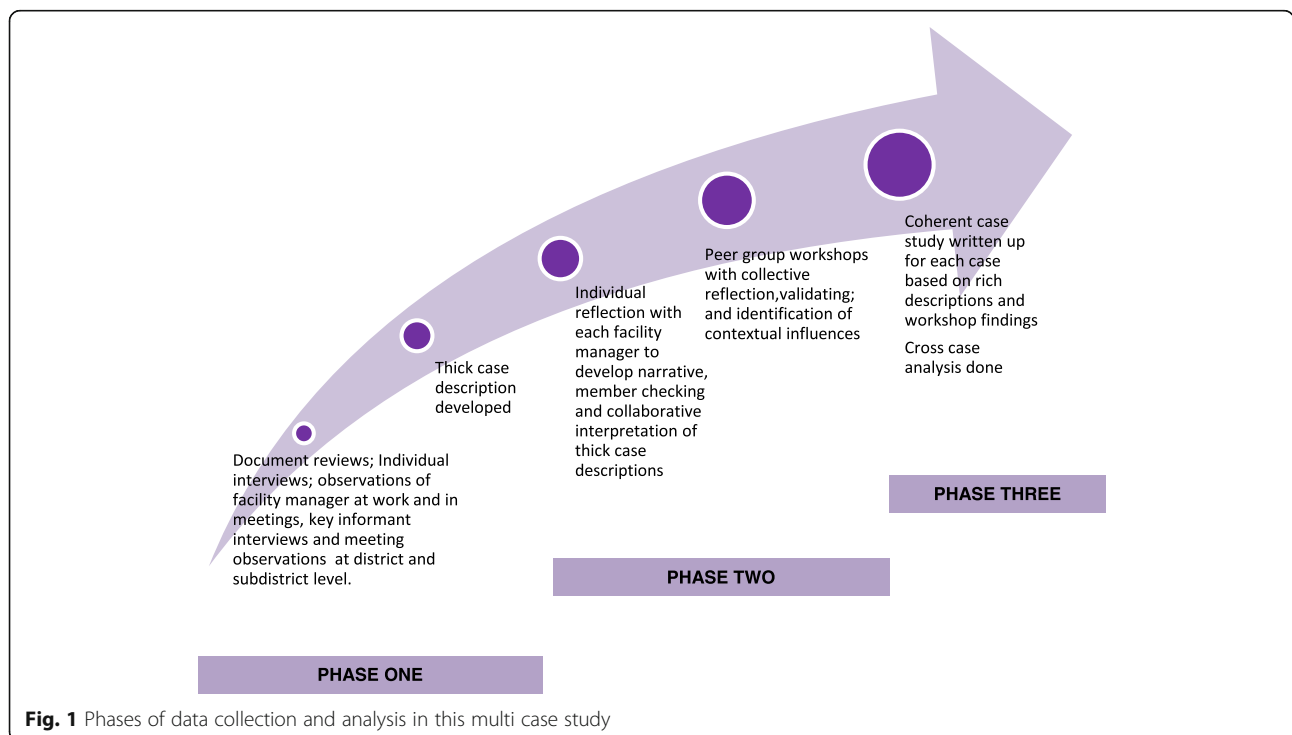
Document reviews; Individual interviews; observations of facility manager at work and in meetings, key informant interviews and meeting observations at district and subdistrict level.

Thick case description developed

Individual reflection with each facility manager to develop narrative, member checking and collaborative interpretation of thick case descriptions

Peer group workshops with collective reflection,validating; and identification of contextual influences

Coherent case study written up for each case based on rich descriptions and workshop findings

Cross case analysis done

PHASE THREE

PHASE TWO

PHASE ONE

**Fig. 1** Phases of data collection and analysis in this multi case study